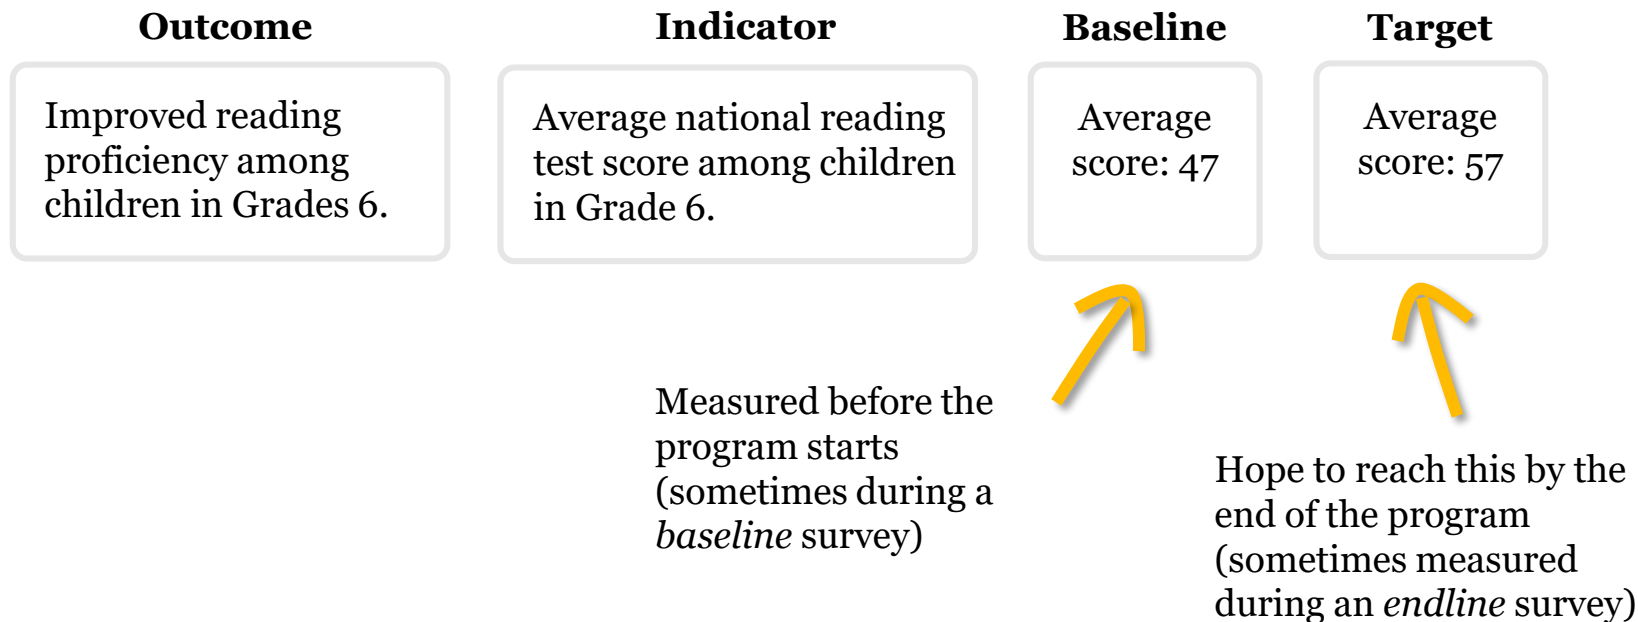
Outcome

Improved reading proficiency among children in Grades 6.

Indicator

Average national reading test score among children in Grade 6.

Baseline

Average score: 47

Target

Average score: 57

Measured before the program starts (sometimes during a *baseline* survey)

Hope to reach this by the end of the program (sometimes measured during an *endline* survey)